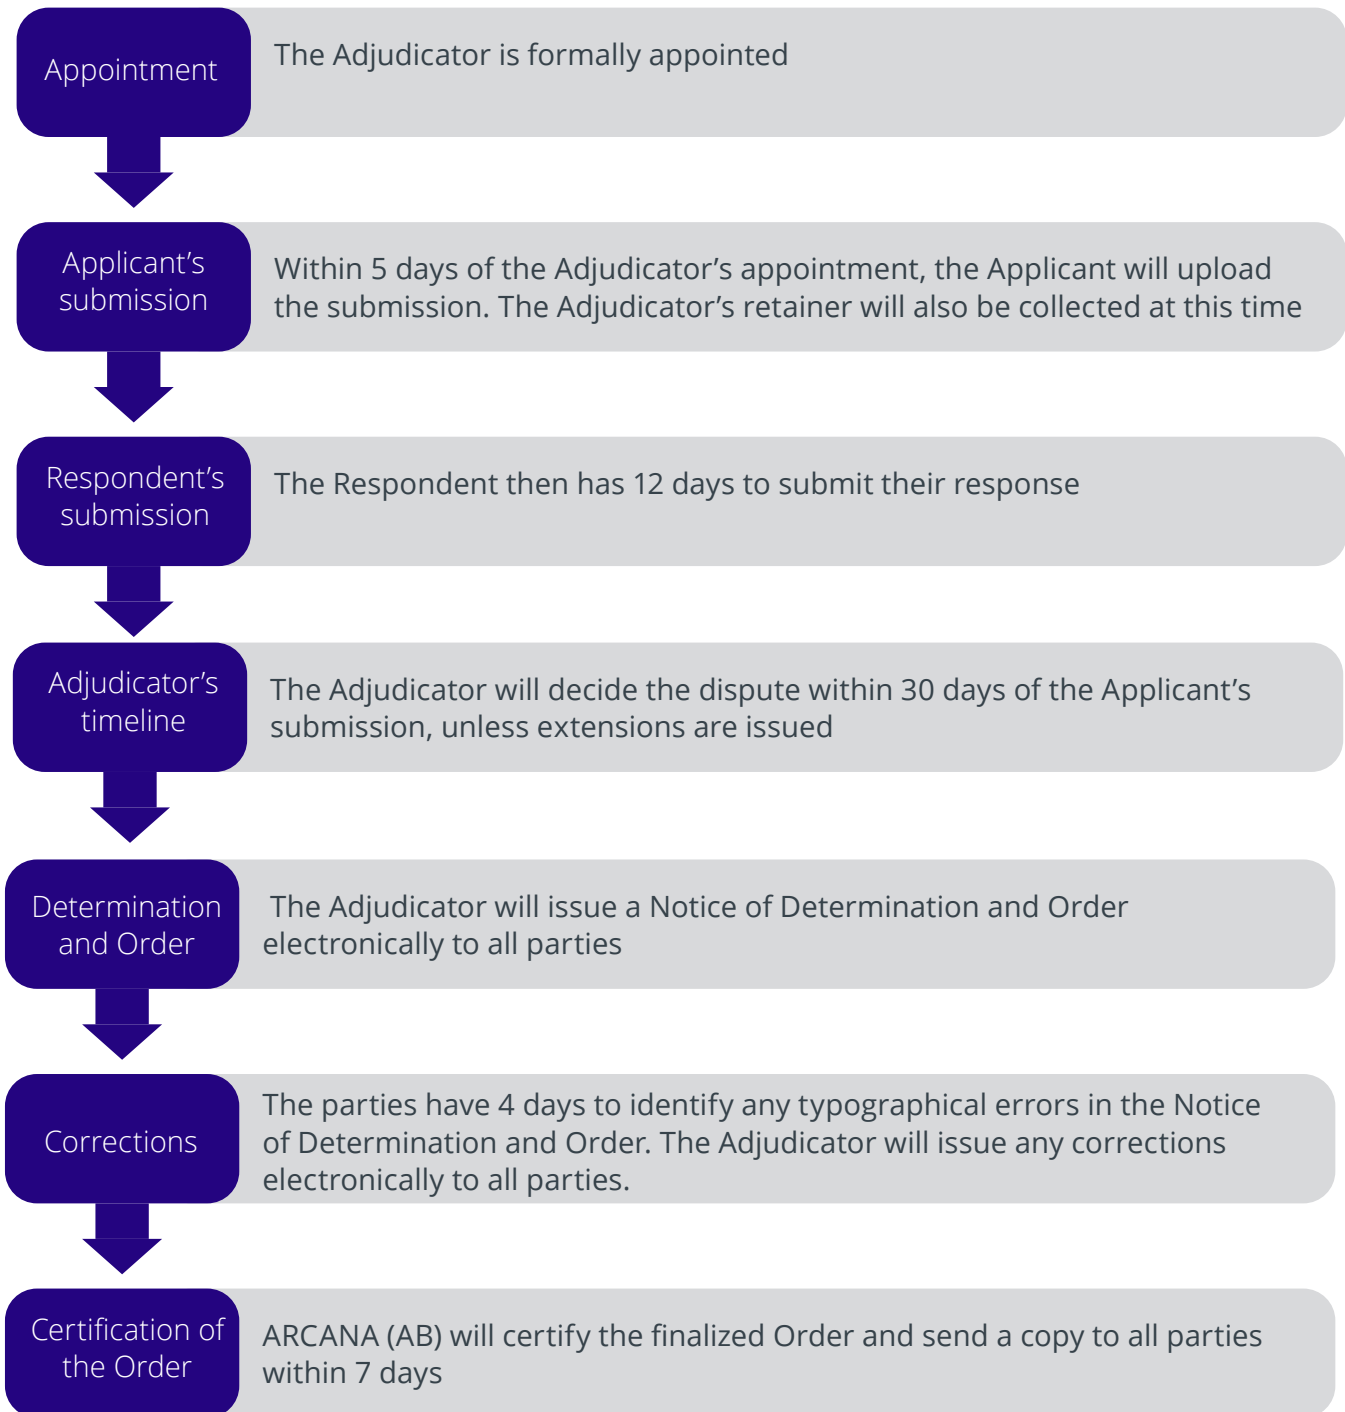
Appointment

The Adjudicator is formally appointed

Applicant's submission

Within 5 days of the Adjudicator's appointment, the Applicant will upload the submission. The Adjudicator's retainer will also be collected at this time

Respondent's submission

The Respondent then has 12 days to submit their response

Adjudicator's timeline

The Adjudicator will decide the dispute within 30 days of the Applicant's submission, unless extensions are issued

Determination and Order

The Adjudicator will issue a Notice of Determination and Order electronically to all parties

Corrections

The parties have 4 days to identify any typographical errors in the Notice of Determination and Order. The Adjudicator will issue any corrections electronically to all parties.

Certification of the Order

ARCANA (AB) will certify the finalized Order and send a copy to all parties within 7 days